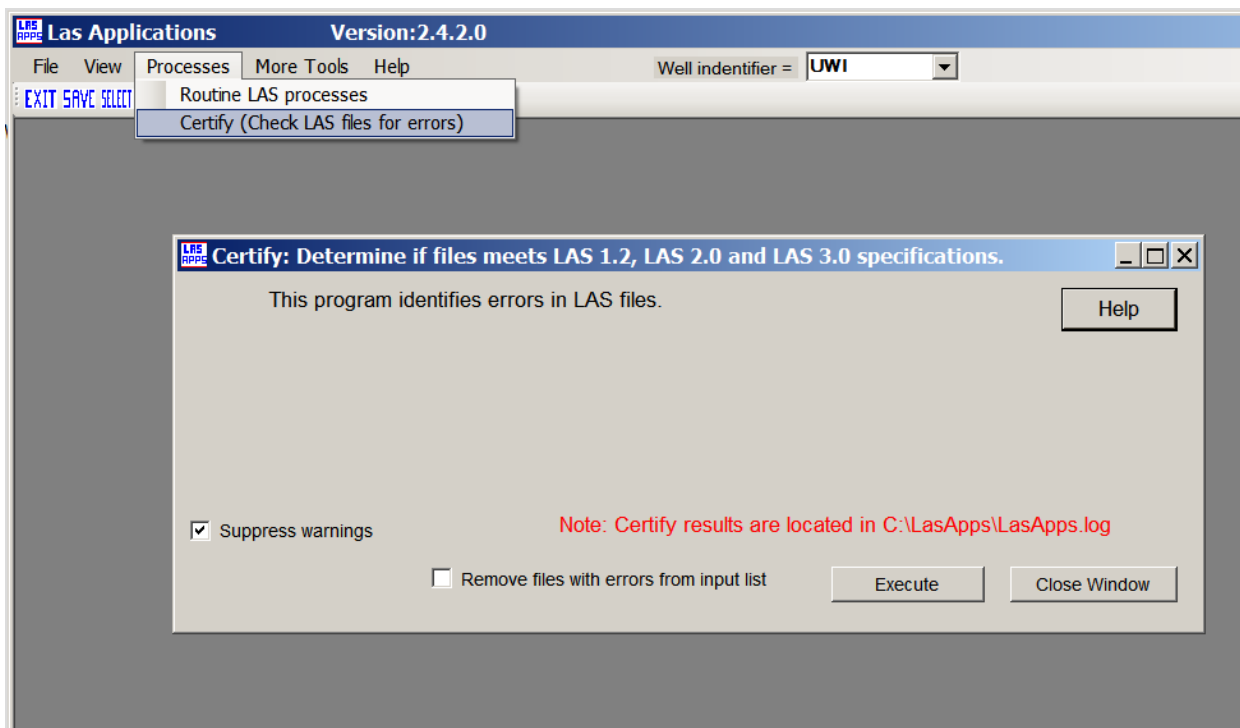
LAS APPS Las Applications Version:2.4.2.0

File View Processes More Tools Help

Well indentifier = UWI

EXIT SAVE SELECT

Routine LAS processes

Certify (Check LAS files for errors)

LAS APPS Certify: Determine if files meets LAS 1.2, LAS 2.0 and LAS 3.0 specifications.

This program identifies errors in LAS files.

Help

Suppress warnings

Note: Certify results are located in C:\LasApps\LasApps.log

Remove files with errors from input list

Execute

Close Window